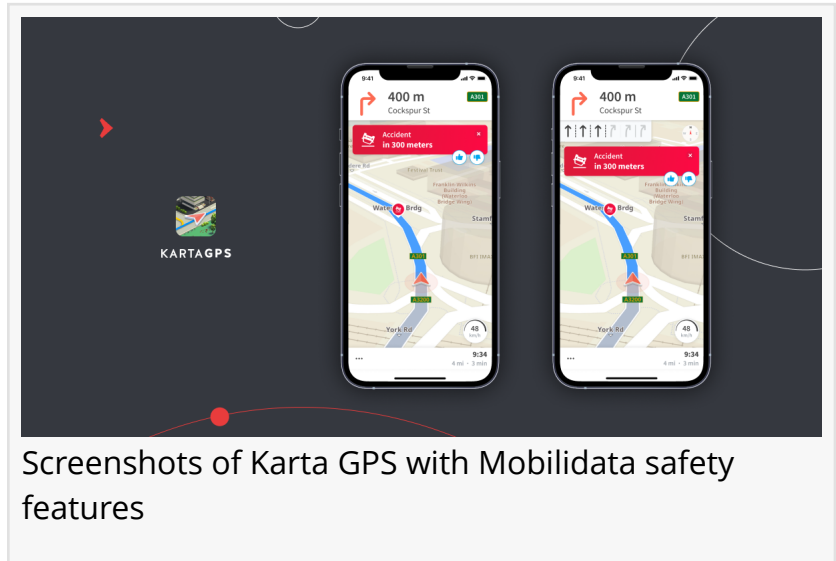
KARTAGPS

9:41
400 m
Cockspur St
A301
Accident
in 300 meters
×
Festival Trust
Franklin Wilkins Building (Waterloo Bridge Wing)
Waterloo Brdg
Stamf
BFI IMAX
A301
A3200
York Rd
48
km/h
...
9:34
4 mi · 3 min

9:41
400 m
Cockspur St
A301
Accident
in 300 meters
×
Franklin Wilkins Building (Waterloo Bridge Wing)
Wate Brdg
Stamf
BFI IMAX
A301
A3200
York Rd
48
km/h
...
9:34
4 mi · 3 min

Screenshots of Karta GPS with Mobilidata safety features